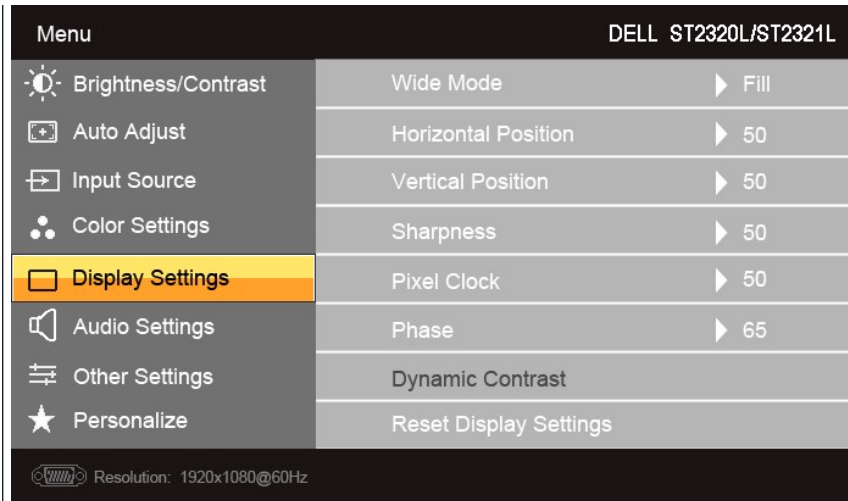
Menu

DELL ST2320L/ST2321L

Brightness/Contrast

Auto Adjust

Input Source

Color Settings

Display Settings

Audio Settings

Other Settings

Personalize

| | |
|---|---|
| Wide Mode | Fill |
| Horizontal Position | 50 |
| Vertical Position | 50 |
| Sharpness | 50 |
| Pixel Clock | 50 |
| Phase | 65 |
| Dynamic Contrast | |
| Reset Display Settings | |

Resolution: 1920x1080@60Hz